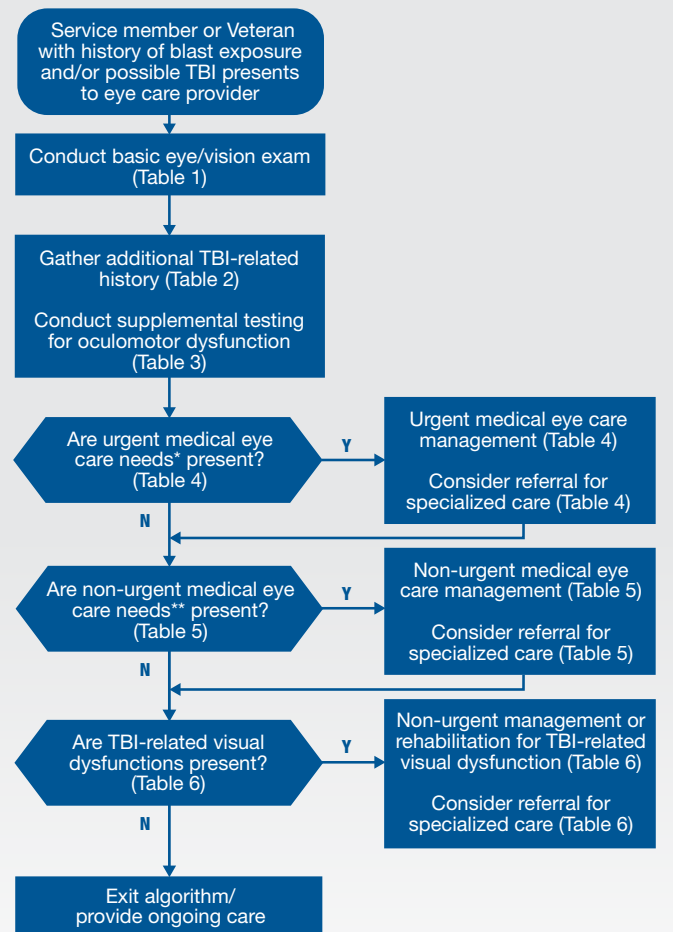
Service member or Veteran with history of blast exposure and/or possible TBI presents to eye care provider

Conduct basic eye/vision exam (Table 1)

Gather additional TBI-related history (Table 2)

Conduct supplemental testing for oculomotor dysfunction (Table 3)

Are urgent medical eye care needs* present? (Table 4)

Y

Urgent medical eye care management (Table 4)

Consider referral for specialized care (Table 4)

N

Are non-urgent medical eye care needs** present? (Table 5)

Y

Non-urgent medical eye care management (Table 5)

Consider referral for specialized care (Table 5)

N

Are TBI-related visual dysfunctions present? (Table 6)

Y

Non-urgent management or rehabilitation for TBI-related visual dysfunction (Table 6)

Consider referral for specialized care (Table 6)

N

Exit algorithm/ provide ongoing care